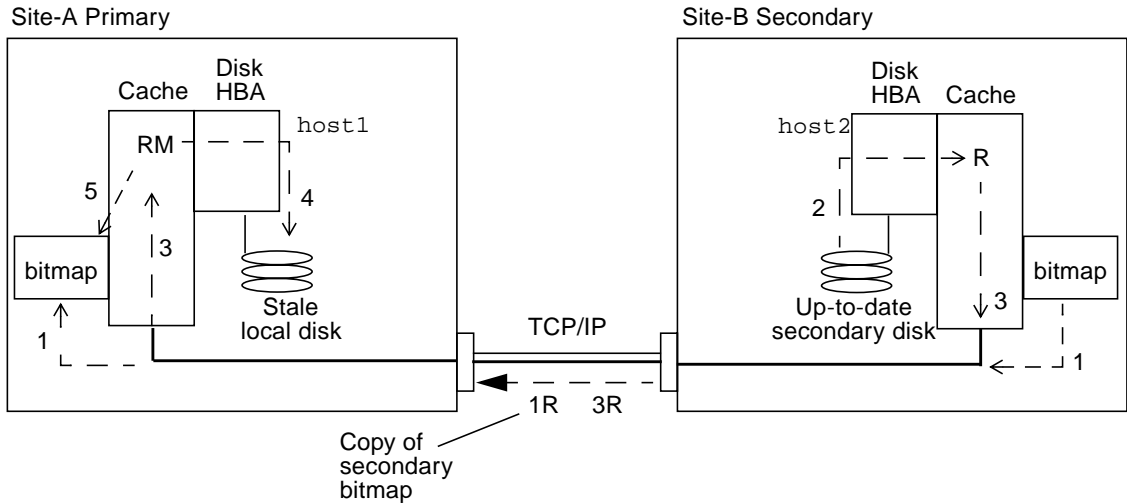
Site-A Primary

Cache

Disk HBA

host1

RM

5

4

3

bitmap

Stale local disk

1

Site-B Secondary

Disk HBA

Cache

host2

R

2

bitmap

3

Up-to-date secondary disk

1

TCP/IP

1R

3R

Copy of secondary bitmap